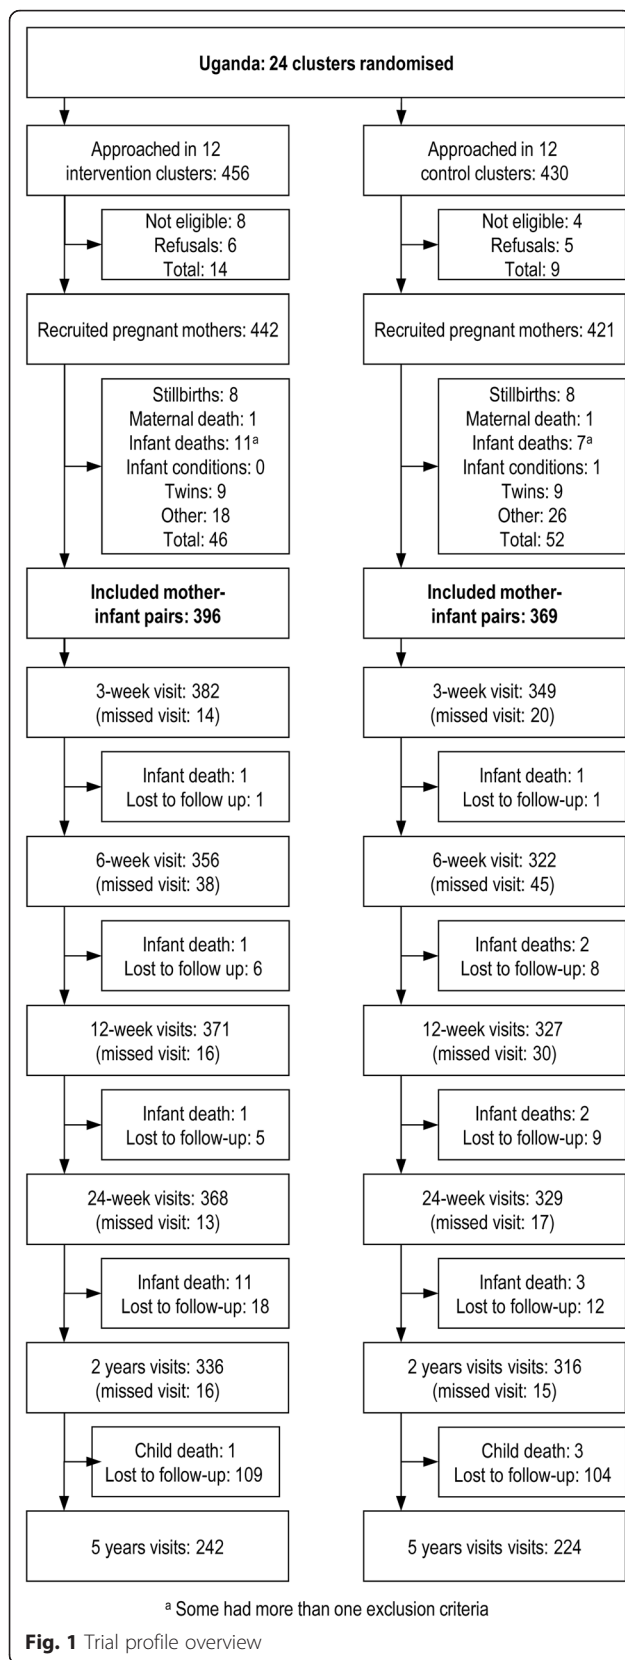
Uganda: 24 clusters randomised

Approached in 12 intervention clusters: 456

Not eligible: 8
Refusals: 6
Total: 14

Recruited pregnant mothers: 442

Stillbirths: 8
Maternal death: 1
Infant deaths: 11$^a$
Infant conditions: 0
Twins: 9
Other: 18
Total: 46

Included mother-infant pairs: 396

3-week visit: 382
(missed visit: 14)

Infant death: 1
Lost to follow up: 1

6-week visit: 356
(missed visit: 38)

Infant death: 1
Lost to follow up: 6

12-week visits: 371
(missed visit: 16)

Infant death: 1
Lost to follow-up: 5

24-week visits: 368
(missed visit: 13)

Infant death: 11
Lost to follow-up: 18

2 years visits: 336
(missed visit: 16)

Child death: 1
Lost to follow-up: 109

5 years visits: 242

Approached in 12 control clusters: 430

Not eligible: 4
Refusals: 5
Total: 9

Recruited pregnant mothers: 421

Stillbirths: 8
Maternal death: 1
Infant deaths: 7$^a$
Infant conditions: 1
Twins: 9
Other: 26
Total: 52

Included mother-infant pairs: 369

3-week visit: 349
(missed visit: 20)

Infant death: 1
Lost to follow-up: 1

6-week visit: 322
(missed visit: 45)

Infant deaths: 2
Lost to follow-up: 8

12-week visits: 327
(missed visit: 30)

Infant deaths: 2
Lost to follow-up: 9

24-week visits: 329
(missed visit: 17)

Infant death: 3
Lost to follow-up: 12

2 years visits visits: 316
(missed visit: 15)

Child death: 3
Lost to follow-up: 104

5 years visits visits: 224

$^a$ Some had more than one exclusion criteria

Fig. 1 Trial profile overview